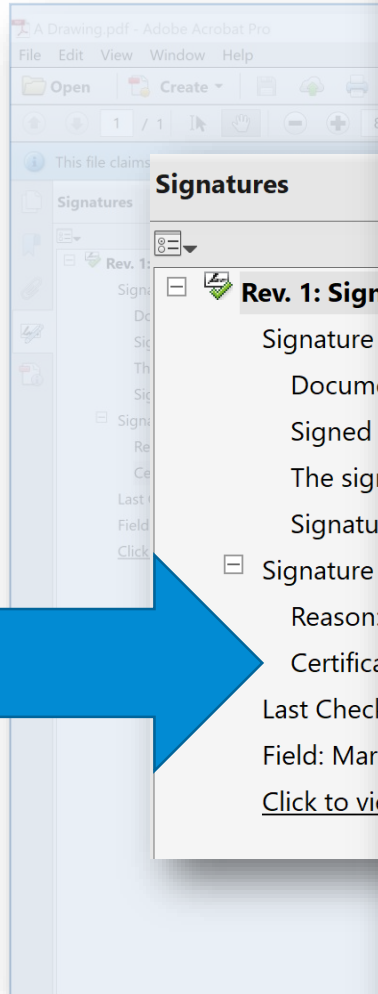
A Drawing.pdf - Adobe Acrobat Pro
File Edit View Window Help
Open Create
1 / 1
This file claims
Signatures
Rev. 1:
Signa
Do
Sig
Th
Sig
Signa
Re
Ce
Last
Field
Click

Signatures
Rev. 1: Sign
Signature
Docume
Signed
The sign
Signatu
Signature
Reason
Certifica
Last Check
Field: Mar
Click to vi